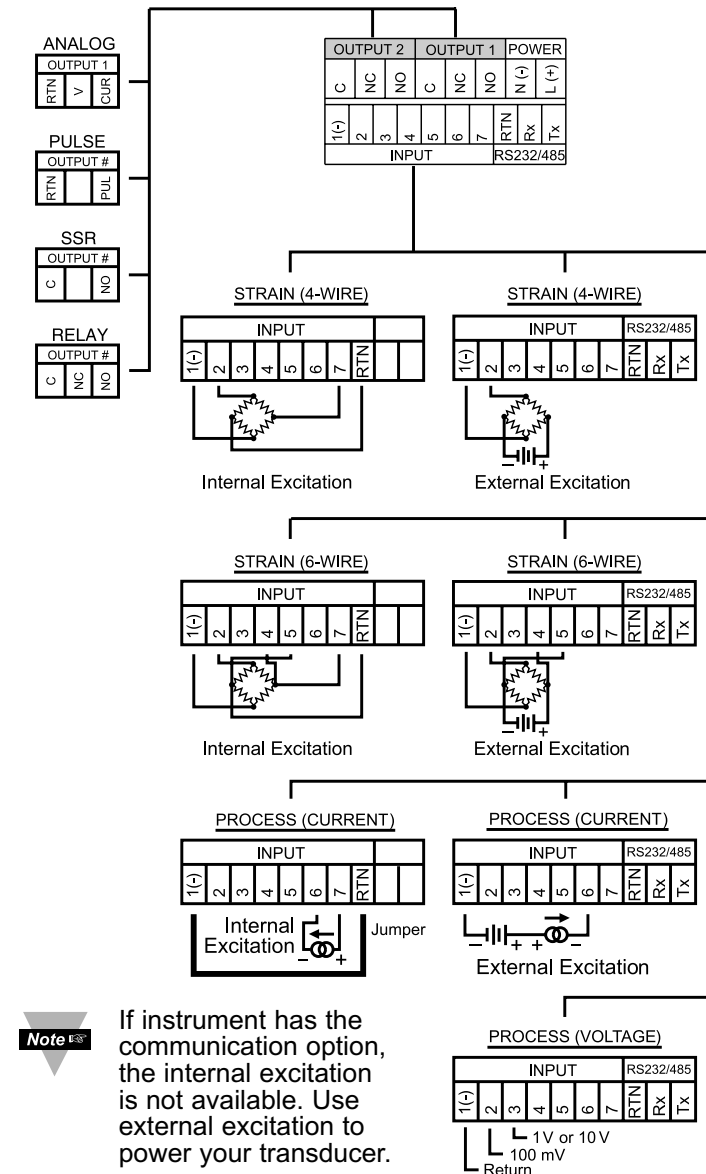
ANALOG
OUTPUT 1
RTN V CUR

PULSE
OUTPUT #
RTN PUL

SSR
OUTPUT #
C NO

RELAY
OUTPUT #
C NC NO

OUTPUT 2 OUTPUT 1 POWER
C NC NO C NC NO N (-) L (+)
1(-) 2 3 4 5 6 7 RTN Rx Tx
INPUT RS232/485

STRAIN (4-WIRE)
INPUT
1(-) 2 3 4 5 6 7 RTN
Internal Excitation

STRAIN (4-WIRE)
INPUT RS232/485
1(-) 2 3 4 5 6 7 RTN Rx Tx
– +
External Excitation

STRAIN (6-WIRE)
INPUT
1(-) 2 3 4 5 6 7 RTN
Internal Excitation

STRAIN (6-WIRE)
INPUT RS232/485
1(-) 2 3 4 5 6 7 RTN Rx Tx
– +
External Excitation

PROCESS (CURRENT)
INPUT
1(-) 2 3 4 5 6 7 RTN
Internal Excitation – +
Jumper

PROCESS (CURRENT)
INPUT RS232/485
1(-) 2 3 4 5 6 7 RTN Rx Tx
– + + –
External Excitation

Note

If instrument has the communication option, the internal excitation is not available. Use external excitation to power your transducer.

PROCESS (VOLTAGE)
INPUT RS232/485
1(-) 2 3 4 5 6 7 RTN Rx Tx
1V or 10V
100 mV
Return